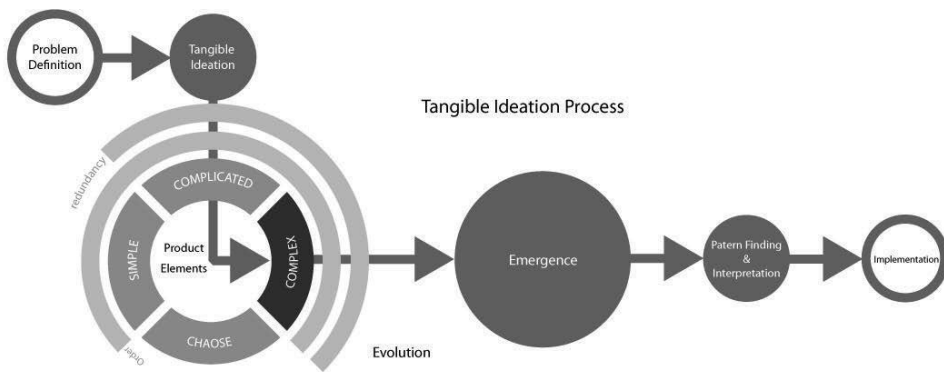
Problem Definition

Tangible Ideation

Tangible Ideation Process

redundancy

COMPLICATED

SIMPLE

Product Elements

COMPLEX

CHAOSE

Order

Evolution

Emergence

Patern Finding & Interpretation

Implementation